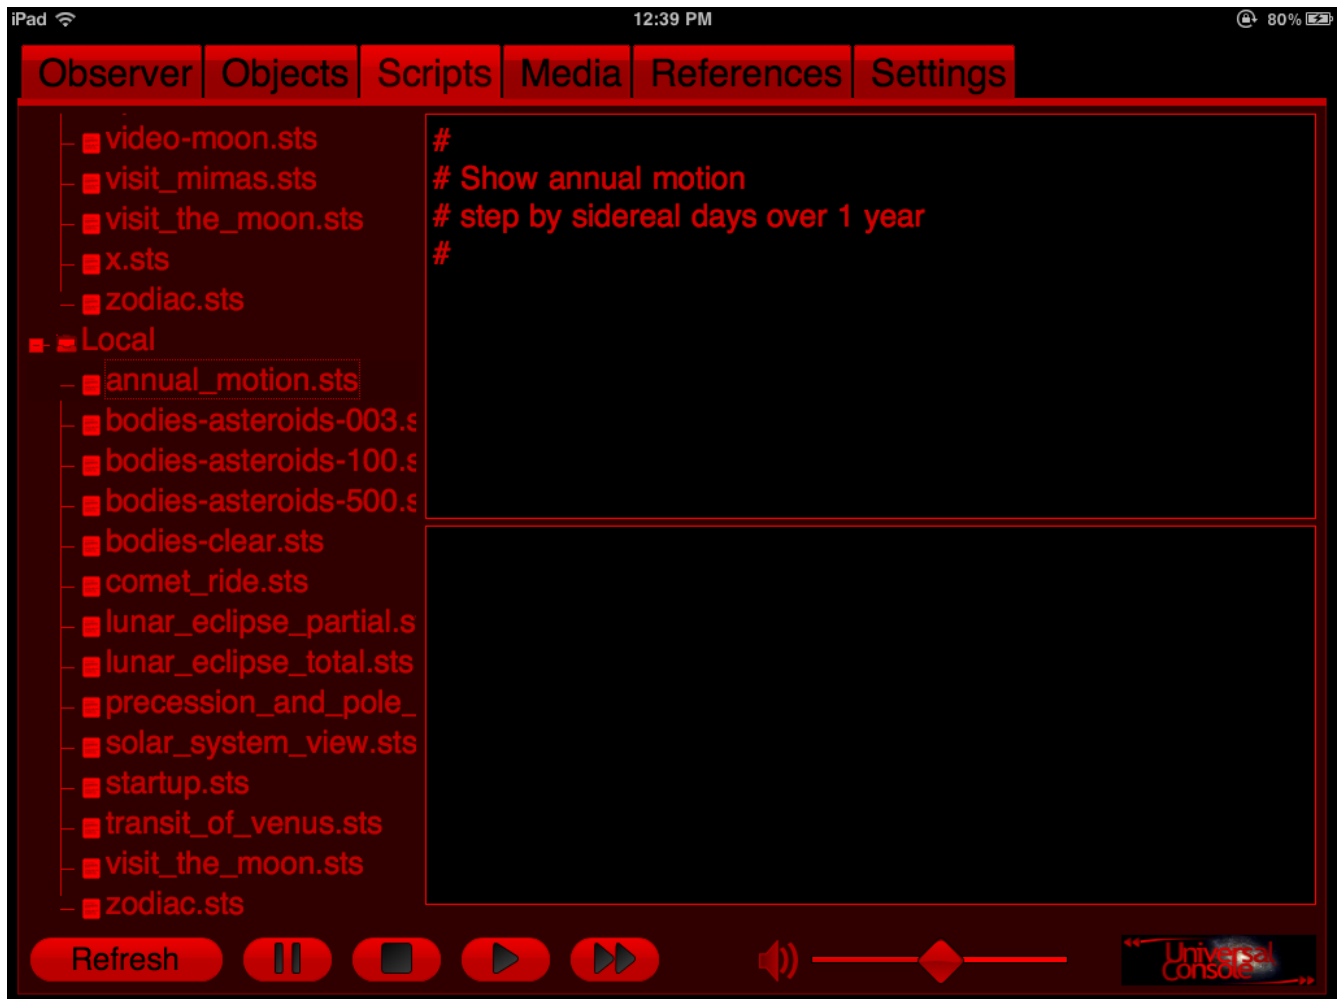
iPad 12:39 PM 80%

Observer | Objects | Scripts | Media | References | Settings

video-moon.sts
visit_mimas.sts
visit_the_moon.sts
x.sts
zodiac.sts
Local
annual_motion.sts
bodies-asteroids-003.s
bodies-asteroids-100.s
bodies-asteroids-500.s
bodies-clear.sts
comet_ride.sts
lunar_eclipse_partial.s
lunar_eclipse_total.sts
precession_and_pole_
solar_system_view.sts
startup.sts
transit_of_venus.sts
visit_the_moon.sts
zodiac.sts

#
# Show annual motion
# step by sidereal days over 1 year
#

Refresh

Universal Console